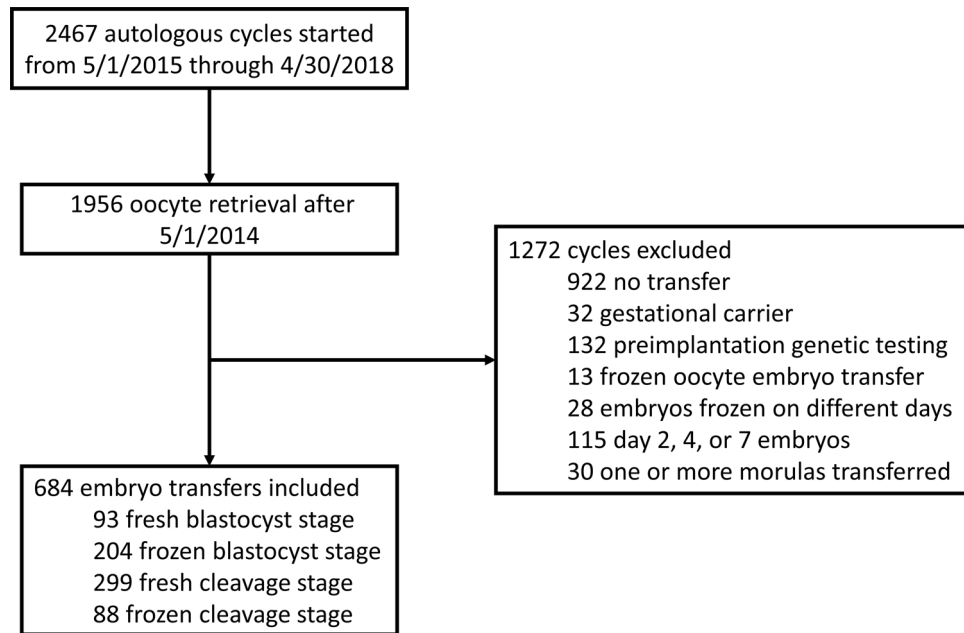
2467 autologous cycles started from 5/1/2015 through 4/30/2018

1956 oocyte retrieval after 5/1/2014

1272 cycles excluded
922 no transfer
32 gestational carrier
132 preimplantation genetic testing
13 frozen oocyte embryo transfer
28 embryos frozen on different days
115 day 2, 4, or 7 embryos
30 one or more morulas transferred

684 embryo transfers included
93 fresh blastocyst stage
204 frozen blastocyst stage
299 fresh cleavage stage
88 frozen cleavage stage